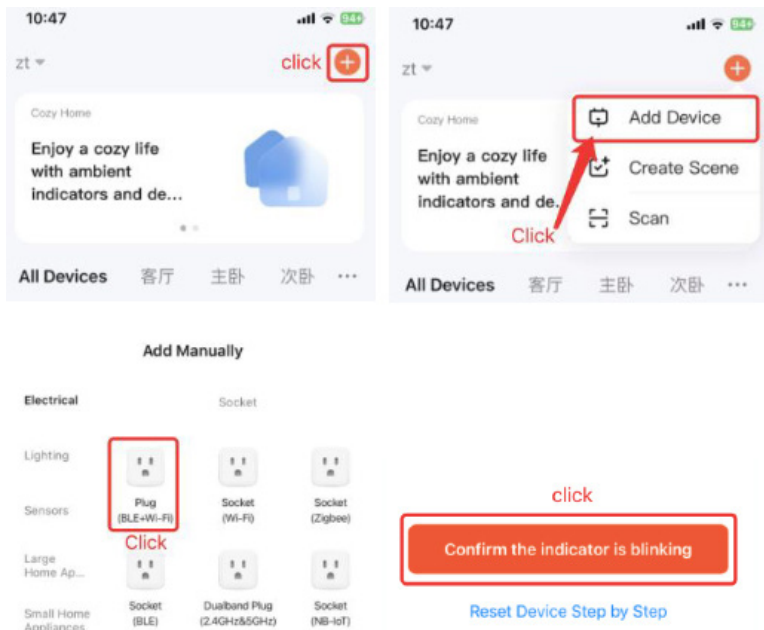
10:47

94+

zt

click

Cozy Home

Enjoy a cozy life with ambient indicators and de...

All Devices 客厅 主卧 次卧 ···

10:47

94+

zt

Cozy Home

Enjoy a cozy life with ambient indicators and de...

Add Device

Create Scene

Scan

Click

All Devices 客厅 主卧 次卧 ···

Add Manually

Electrical

Socket

Lighting

Sensors

Large Home Ap...

Small Home Appliances

Plug (BLE+Wi-Fi)

Click

Socket (Wi-Fi)

Socket (Zigbee)

Socket (BLE)

Dualband Plug (2.4GHz&5GHz)

Socket (NB-IoT)

click

Confirm the indicator is blinking

Reset Device Step by Step